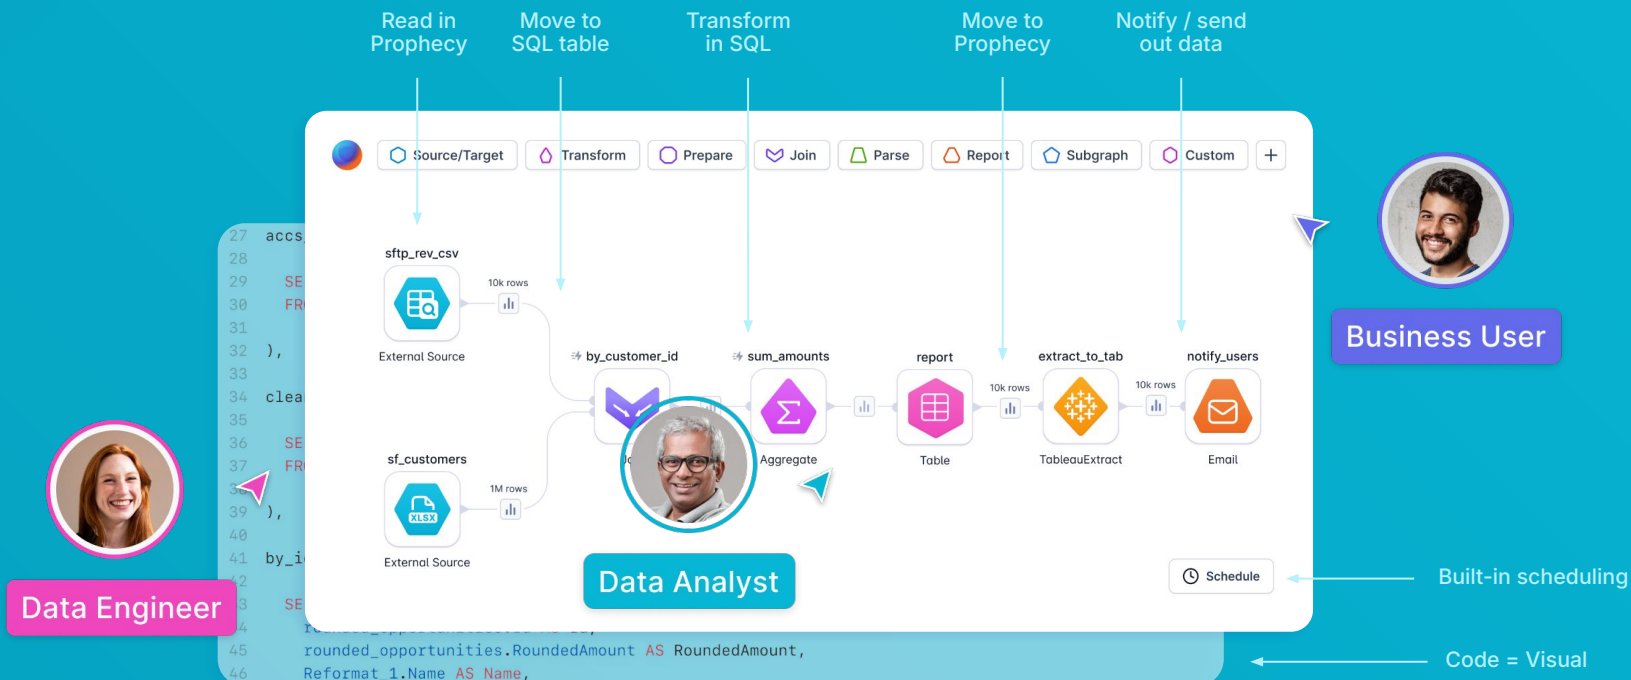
Read in Prophecy

Move to SQL table

Transform in SQL

Move to Prophecy

Notify / send out data

Source/Target
Transform
Prepare
Join
Parse
Report
Subgraph
Custom
+

sftp_rev_csv
External Source
10k rows

by_customer_id
sum_amounts
Aggregate
report
Table
10k rows
extract_to_tab
TableauExtract
10k rows
notify_users
Email

sf_customers
External Source
1M rows

Schedule

Business User

Data Analyst

Data Engineer

Built-in scheduling

Code = Visual

27 accs
28
29 SE
30 FR
31
32 ),
33
34 clea
35
36 SE
37 FR
38
39 ),
40
41 by_i
42
43 SE
44 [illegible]
45 rounded_opportunities.RoundedAmount AS RoundedAmount,
46 Reformat_1.Name AS Name,